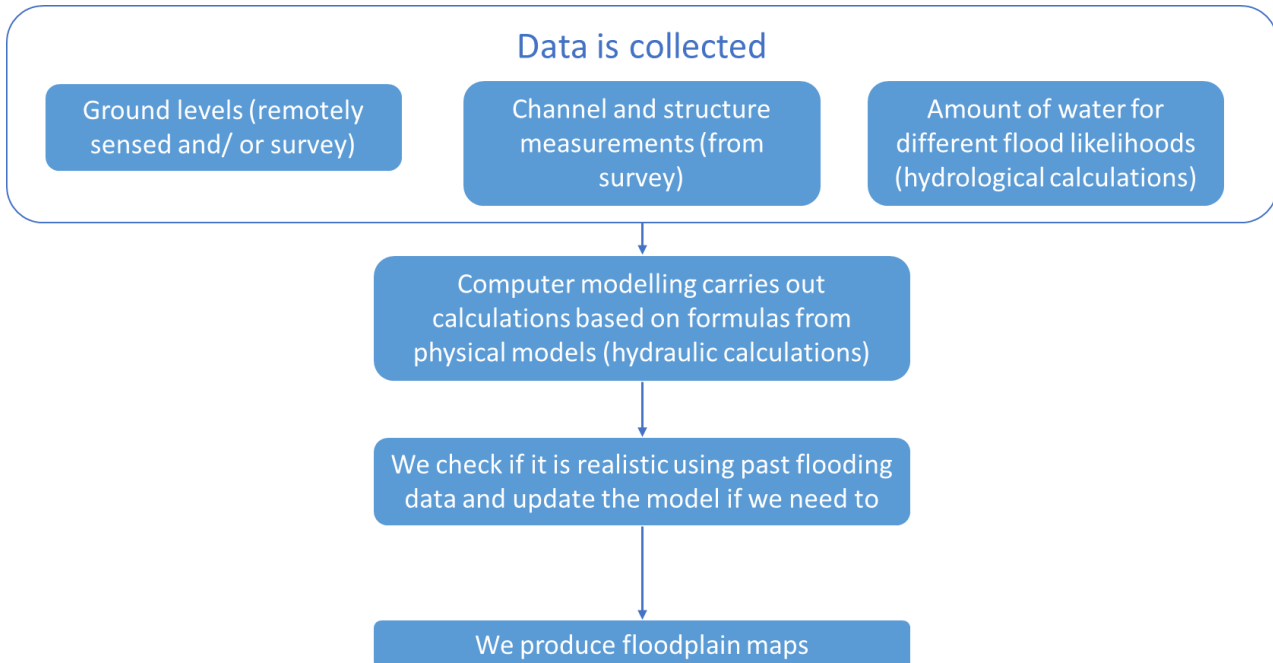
Data is collected

Ground levels (remotely sensed and/ or survey)

Channel and structure measurements (from survey)

Amount of water for different flood likelihoods (hydrological calculations)

Computer modelling carries out calculations based on formulas from physical models (hydraulic calculations)

We check if it is realistic using past flooding data and update the model if we need to

We produce floodplain maps